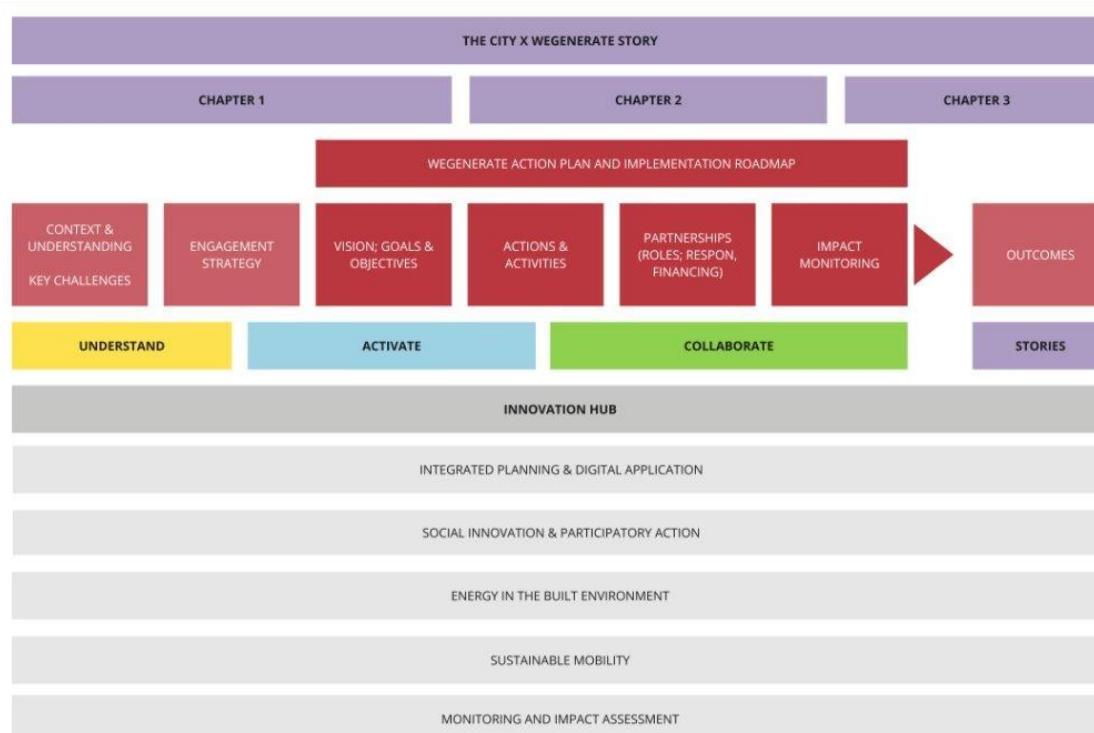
THE CITY X WEGENERATE STORY

CHAPTER 1

CHAPTER 2

CHAPTER 3

WEGENERATE ACTION PLAN AND IMPLEMENTATION ROADMAP

CONTEXT & UNDERSTANDING

KEY CHALLENGES

ENGAGEMENT STRATEGY

VISION; GOALS & OBJECTIVES

ACTIONS & ACTIVITIES

PARTNERSHIPS (ROLES; RESPON, FINANCING)

IMPACT MONITORING

OUTCOMES

UNDERSTAND

ACTIVATE

COLLABORATE

STORIES

INNOVATION HUB

INTEGRATED PLANNING & DIGITAL APPLICATION

SOCIAL INNOVATION & PARTICIPATORY ACTION

ENERGY IN THE BUILT ENVIRONMENT

SUSTAINABLE MOBILITY

MONITORING AND IMPACT ASSESSMENT